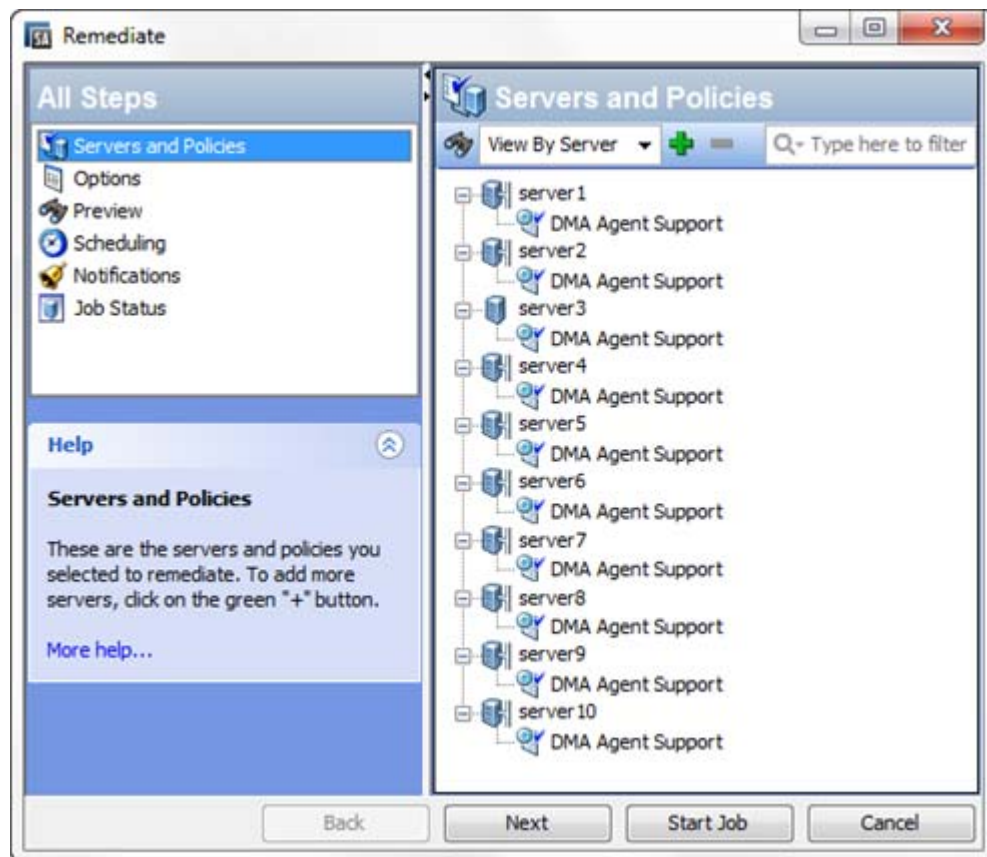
Remediate

All Steps

Servers and Policies
Options
Preview
Scheduling
Notifications
Job Status

Help

Servers and Policies

These are the servers and policies you selected to remediate. To add more servers, click on the green "+" button.

More help...

Servers and Policies

View By Server

Type here to filter

server1
DMA Agent Support
server2
DMA Agent Support
server3
DMA Agent Support
server4
DMA Agent Support
server5
DMA Agent Support
server6
DMA Agent Support
server7
DMA Agent Support
server8
DMA Agent Support
server9
DMA Agent Support
server10
DMA Agent Support

Back
Next
Start Job
Cancel